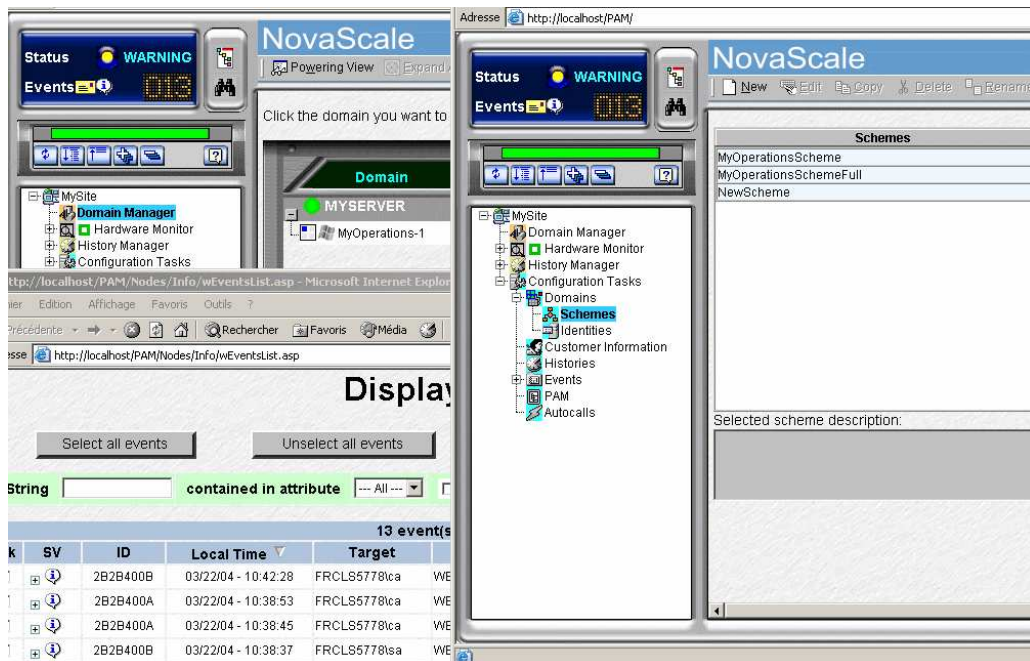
Status WARNING
Events 013

NovaScale
Powering View Expand

Click the domain you want to

Domain
MYSERVER
MyOperations-1

MySite
Domain Manager
Hardware Monitor
History Manager
Configuration Tasks

ttp://localhost/PAM/Nodes/Info/wEventsList.asp - Microsoft Internet Explor
ier Edition Affichage Favoris Outils ?
Précédente Rechercher Favoris Média
esse http://localhost/PAM/Nodes/Info/wEventsList.asp

Display

Select all events
Unselect all events

String contained in attribute --- All ---

13 event(s

| k | SV | ID | Local Time | Target | |
|---|---|---|---|---|---|
| | | 2B2B400B | 03/22/04 - 10:42:28 | FRCLS5778\ca | WE |
| | | 2B2B400A | 03/22/04 - 10:38:53 | FRCLS5778\ca | WE |
| | | 2B2B400A | 03/22/04 - 10:38:45 | FRCLS5778\ca | WE |
| | | 2B2B400B | 03/22/04 - 10:38:37 | FRCLS5778\sa | WE |

Adresse http://localhost/PAM/

Status WARNING
Events 013

NovaScale
New Edit Copy Delete Renam

MySite
Domain Manager
Hardware Monitor
History Manager
Configuration Tasks
Domains
Schemes
Identities
Customer Information
Histories
Events
PAM
Autocalls

| Schemes |
|---|
| MyOperationsScheme |
| MyOperationsSchemeFull |
| NewScheme |

Selected scheme description: